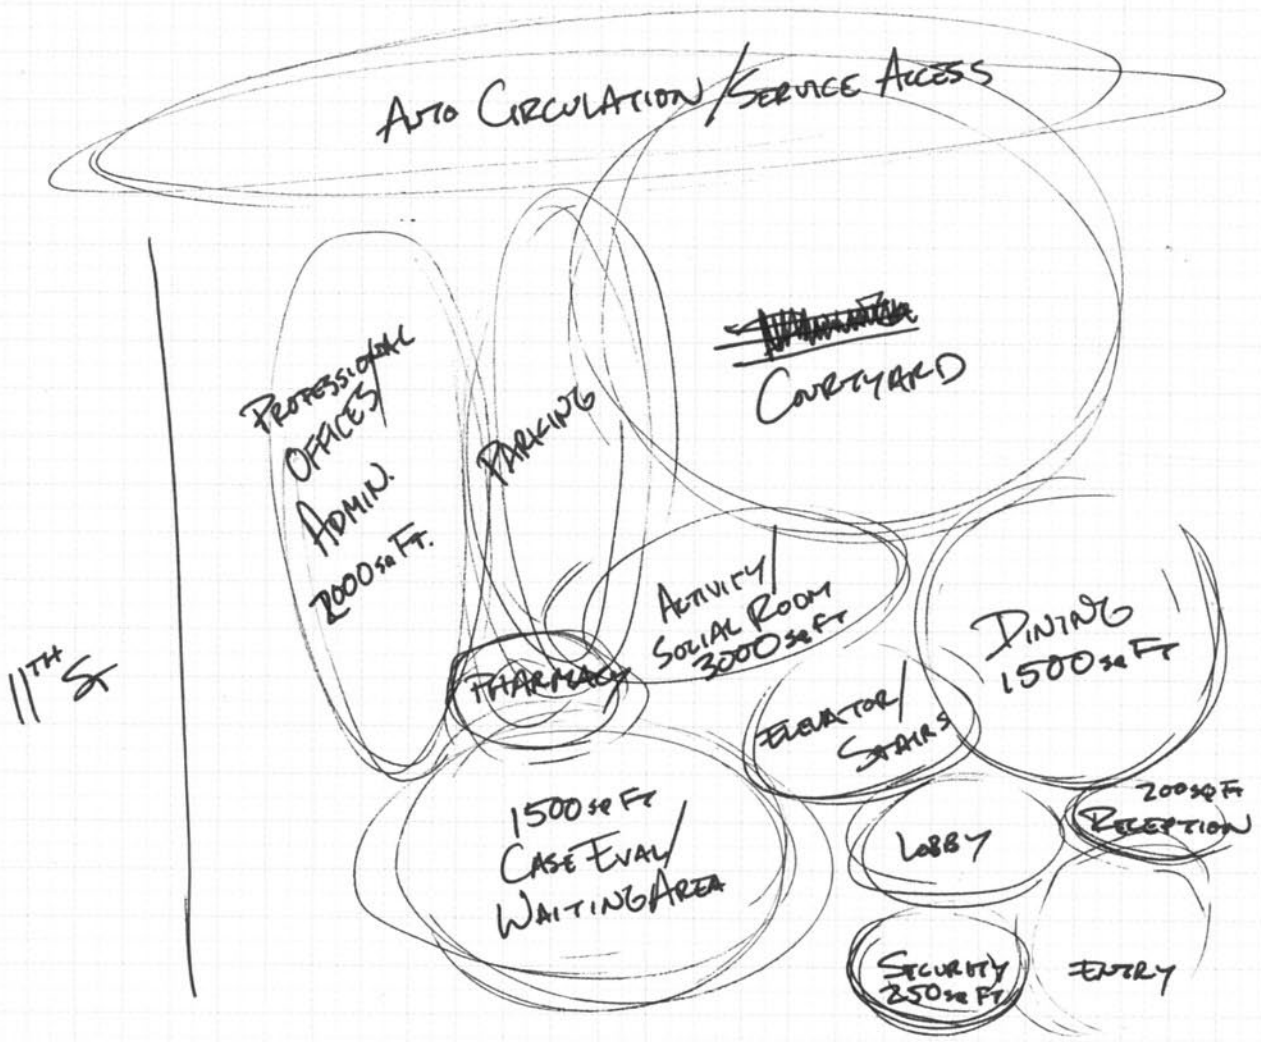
AUTO CIRCULATION/SERVICE ACCESS

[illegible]
COURTYARD

PROFESSIONAL OFFICES/ ADMIN. 2000 SQ FT.

PARKING

11TH ST

ACTIVITY/ SOCIAL ROOM 3000 SQ FT

PHARMACY

DINING 1500 SQ FT

ELEVATOR/ STAIRS

1500 SQ FT CASE EVAL/ WAITING AREA

LOBBY

200 SQ FT RECEPTION

SECURITY 250 SQ FT

ENTRY